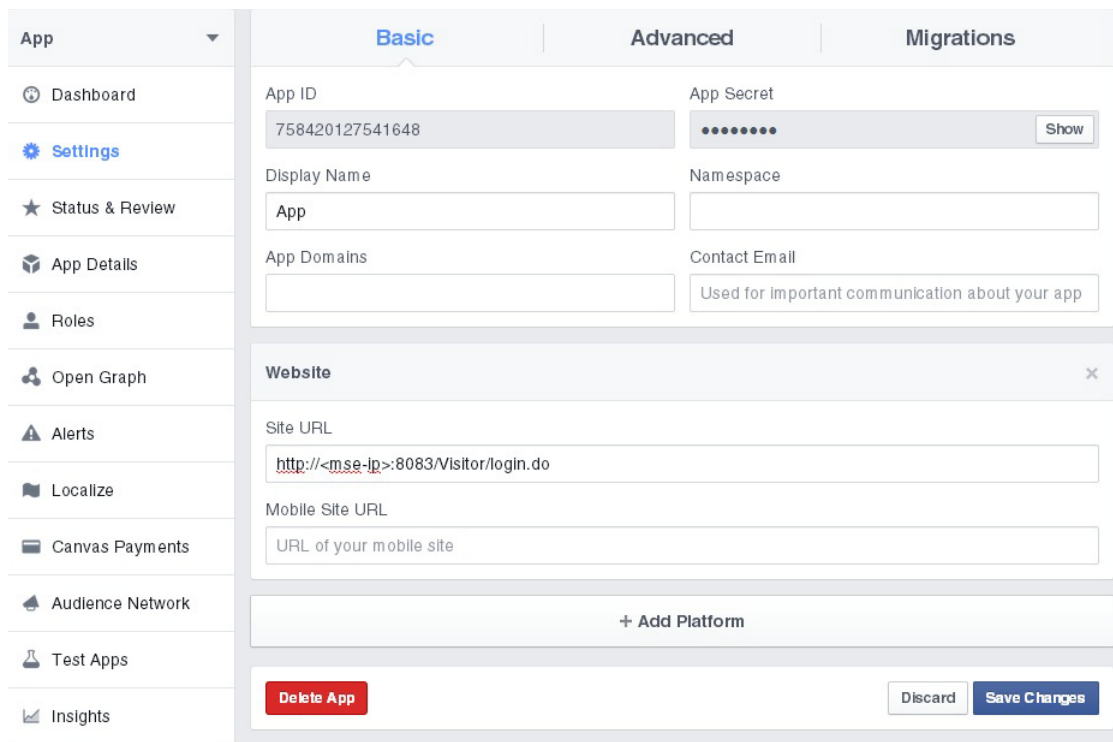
App

Dashboard

Settings

Status & Review

App Details

Roles

Open Graph

Alerts

Localize

Canvas Payments

Audience Network

Test Apps

Insights

Basic | Advanced | Migrations

App ID

758420127541648

App Secret

••••••••

Show

Display Name

App

Namespace

App Domains

Contact Email

Used for important communication about your app

Website

×

Site URL

http://<mse-ip>:8083/Visitor/login.do

Mobile Site URL

URL of your mobile site

+ Add Platform

Delete App

Discard

Save Changes